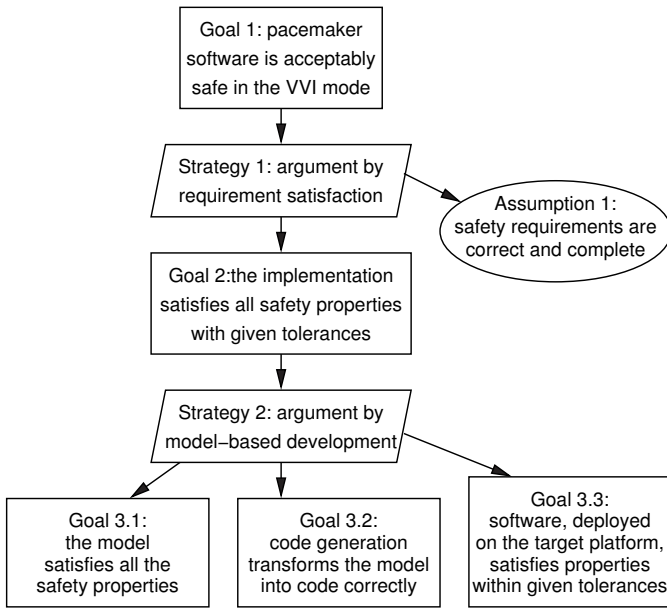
Goal 1: pacemaker software is acceptably safe in the VVI mode

Strategy 1: argument by requirement satisfaction

Assumption 1: safety requirements are correct and complete

Goal 2:the implementation satisfies all safety properties with given tolerances

Strategy 2: argument by model–based development

Goal 3.1: the model satisfies all the safety properties

Goal 3.2: code generation transforms the model into code correctly

Goal 3.3: software, deployed on the target platform, satisfies properties within given tolerances